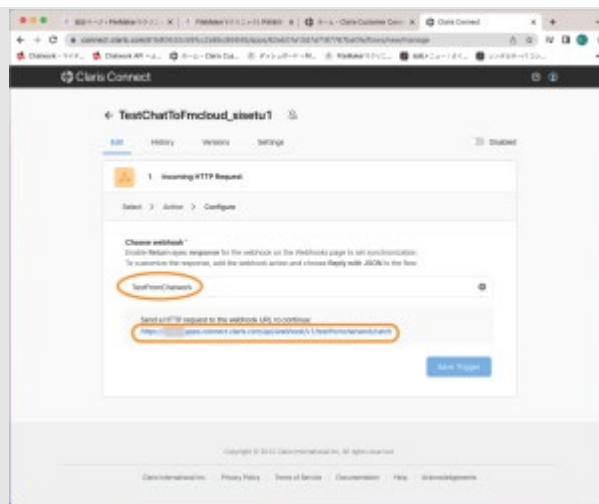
Claris Connect

← TestChatToFmcloud_sisetu1

Edit History Versions Settings

Disabled

1 Incoming HTTP Request

Select > Action > Configure

Choose webhook *

Enable Return async response for the webhook on the Webhooks page to set synchronization. To customize the response, add the webhook action and choose Reply with JSON to the flow.

TestFromChatwork

Send an HTTP request to the webhook URL to continue:

https://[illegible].apps.connect.claris.com/api/webhook/v1/testfromchatwork/catch

Save Trigger

Copyright © 2023 Claris International Inc. All rights reserved.

Claris International Inc. Privacy Policy Terms of Service Documentation Help Acknowledgements